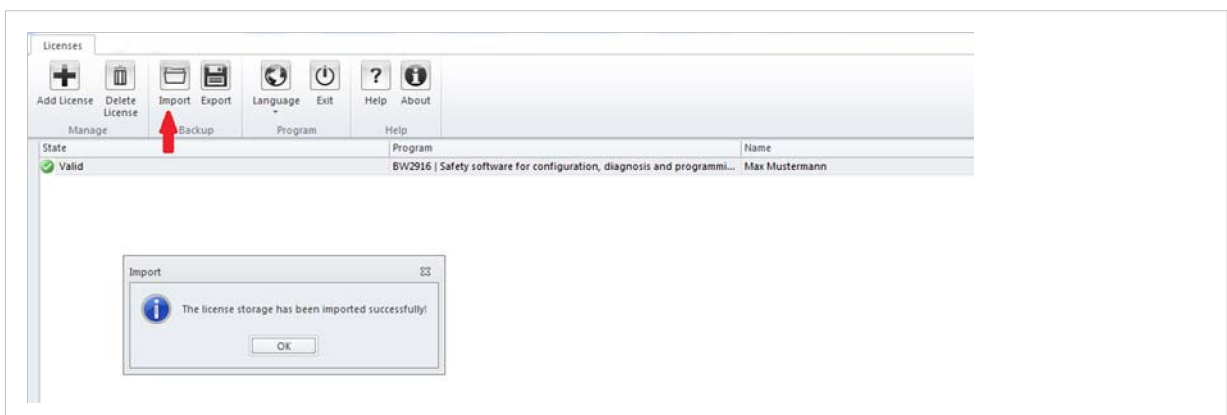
Licenses

Add License Delete License
Manage

Import Export
Backup

Language Exit
Program

Help About
Help

| State | Program | Name |
|---|---|---|
| Valid | BW2916 \| Safety software for configuration, diagnosis and programmi... | Max Mustermann |

Import

The license storage has been imported successfully!

OK